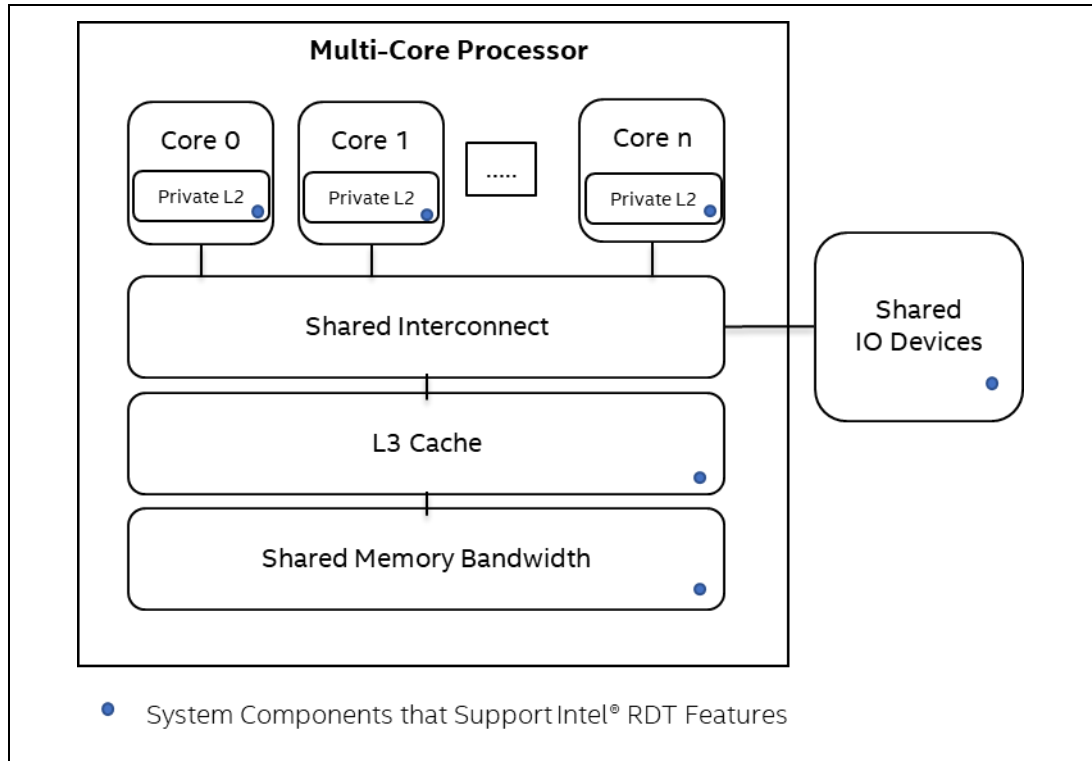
Multi-Core Processor

Core 0

Private L2

Core 1

Private L2

.....

Core n

Private L2

Shared Interconnect

Shared IO Devices

L3 Cache

Shared Memory Bandwidth

System Components that Support Intel® RDT Features